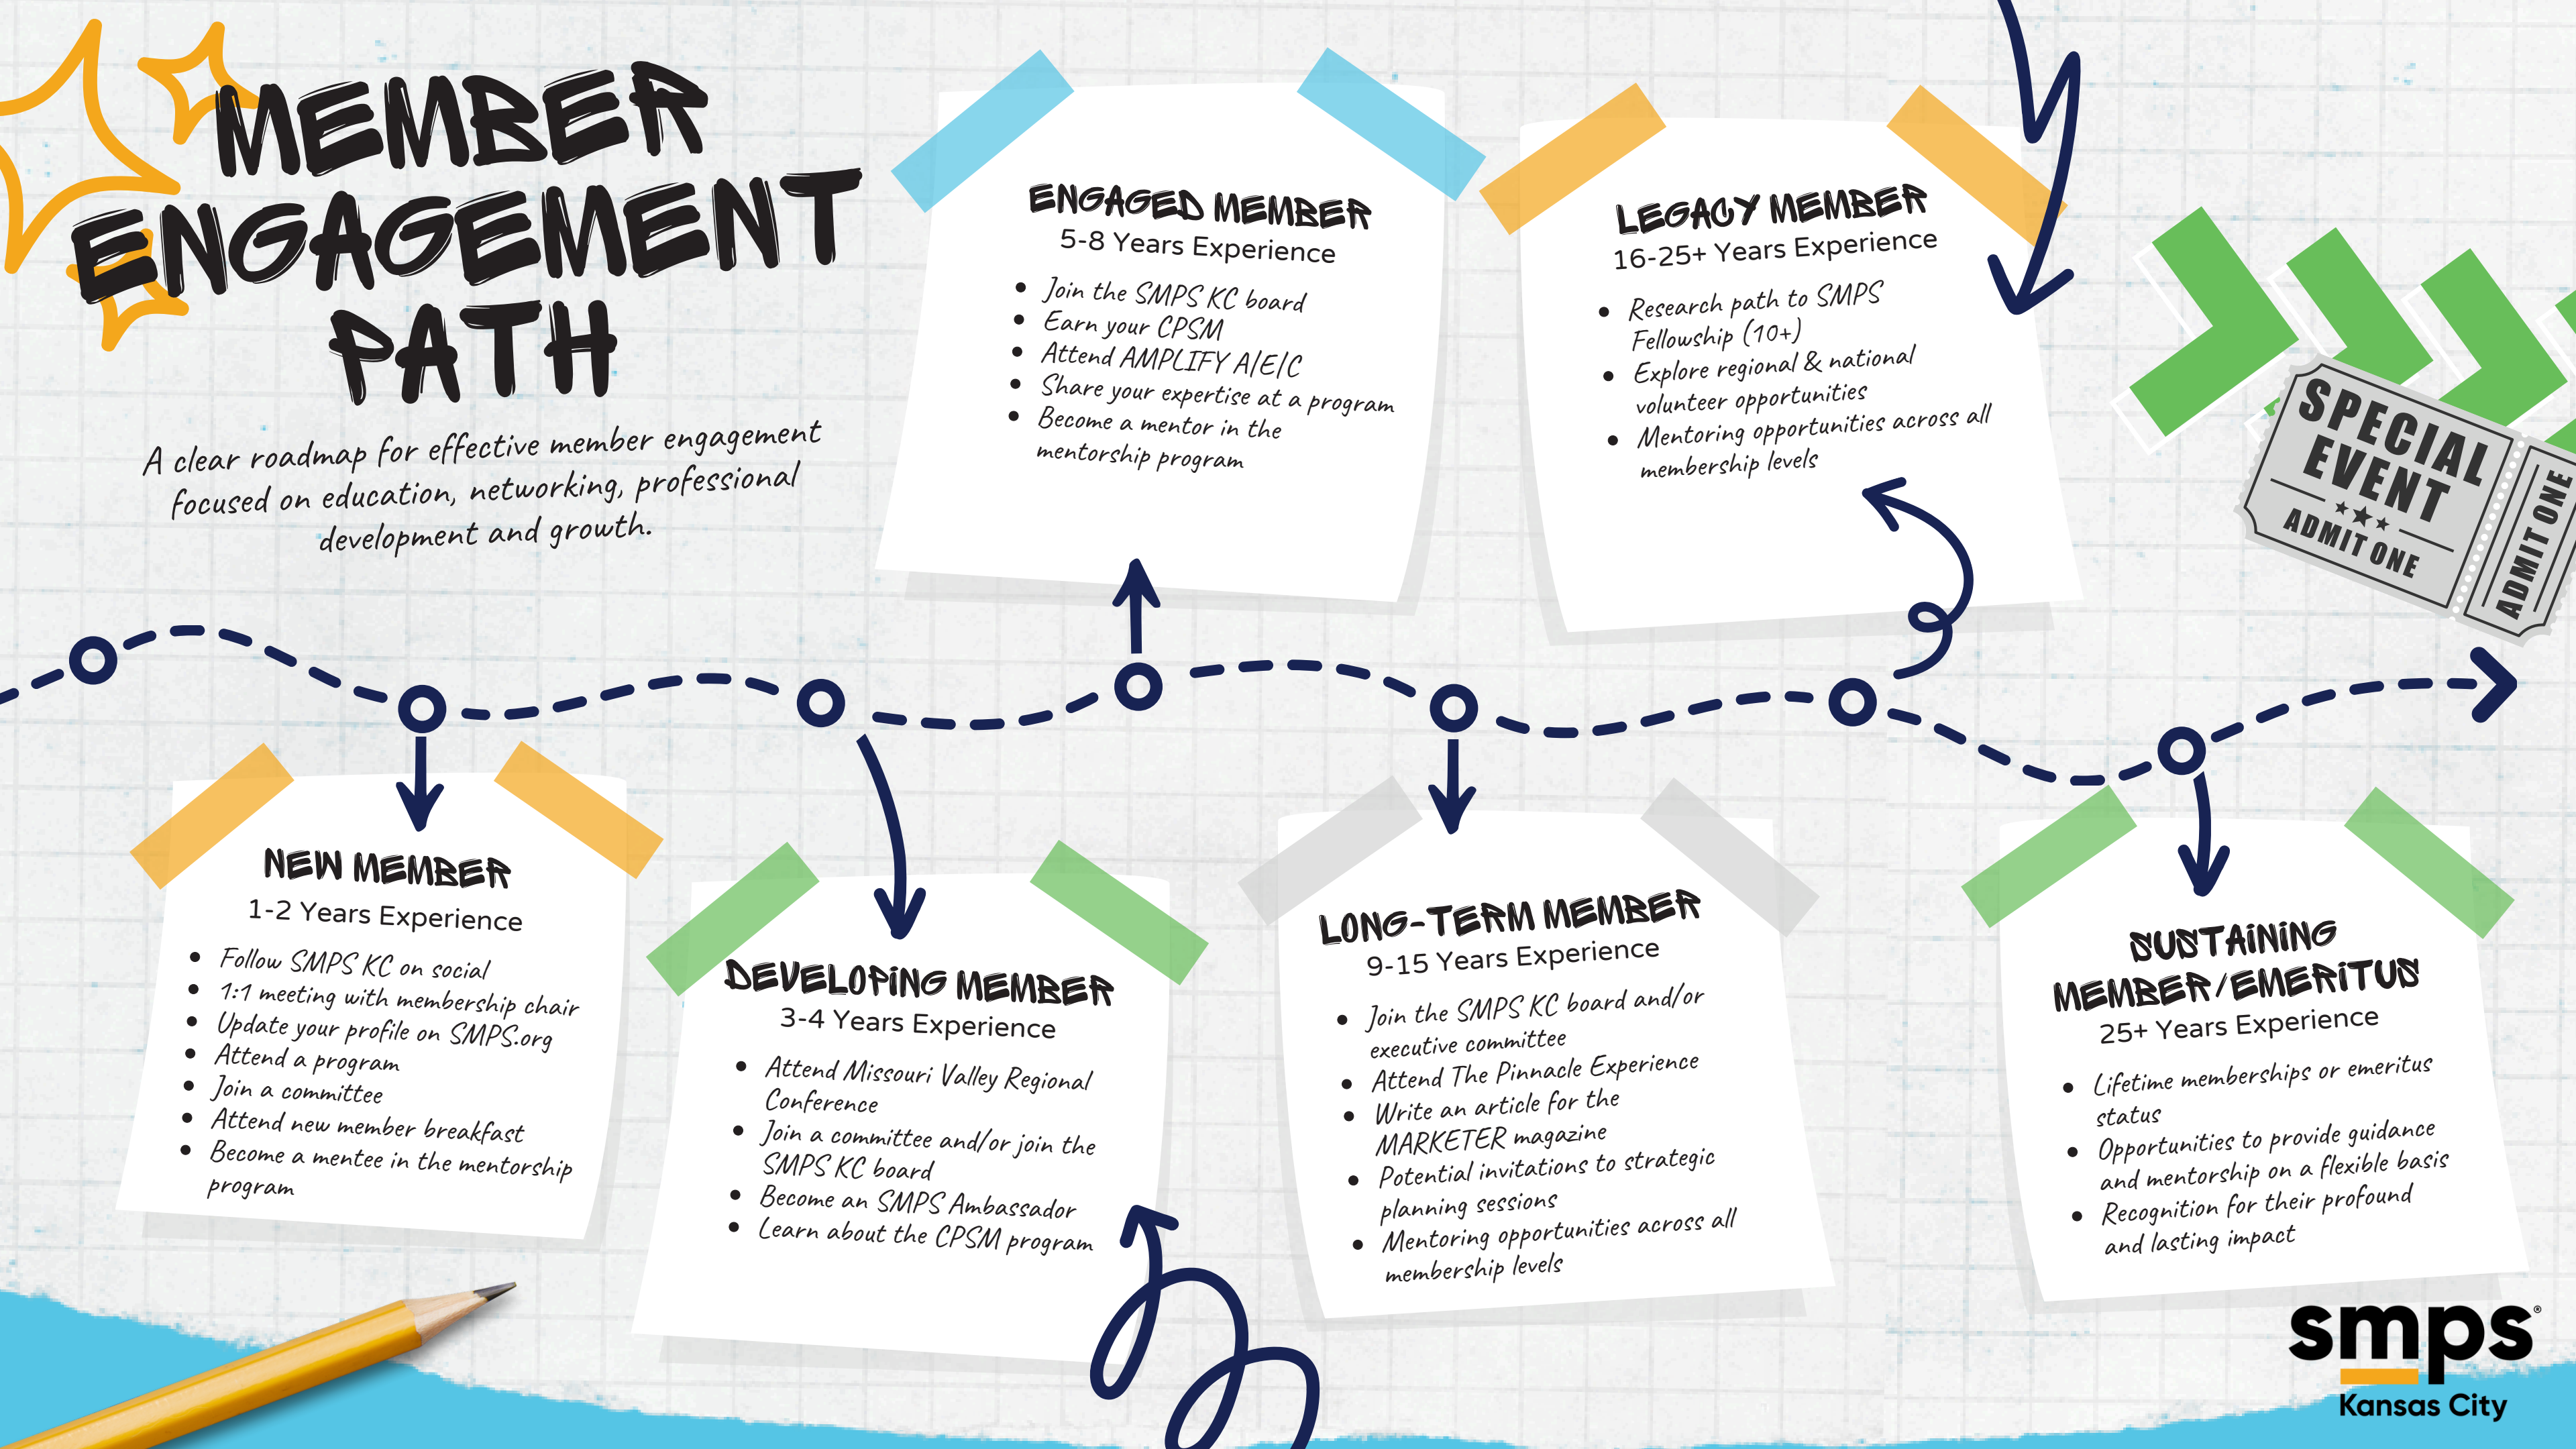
MEMBER ENGAGEMENT PATH

A clear roadmap for effective member engagement focused on education, networking, professional development and growth.

ENGAGED MEMBER
5-8 Years Experience
- Join the SMPS KC board
- Earn your CPSM
- Attend AMPLIFY A/E/C
- Share your expertise at a program
- Become a mentor in the mentorship program

LEGACY MEMBER
16-25+ Years Experience
- Research path to SMPS Fellowship (10+)
- Explore regional & national volunteer opportunities
- Mentoring opportunities across all membership levels

SPECIAL EVENT
★★★
ADMIT ONE
ADMIT ONE

NEW MEMBER
1-2 Years Experience
- Follow SMPS KC on social
- 1:1 meeting with membership chair
- Update your profile on SMPS.org
- Attend a program
- Join a committee
- Attend new member breakfast
- Become a mentee in the mentorship program

DEVELOPING MEMBER
3-4 Years Experience
- Attend Missouri Valley Regional Conference
- Join a committee and/or join the SMPS KC board
- Become an SMPS Ambassador
- Learn about the CPSM program

LONG-TERM MEMBER
9-15 Years Experience
- Join the SMPS KC board and/or executive committee
- Attend The Pinnacle Experience
- Write an article for the MARKETER magazine
- Potential invitations to strategic planning sessions
- Mentoring opportunities across all membership levels

SUSTAINING MEMBER/EMERITUS
25+ Years Experience
- Lifetime memberships or emeritus status
- Opportunities to provide guidance and mentorship on a flexible basis
- Recognition for their profound and lasting impact

smps®
Kansas City